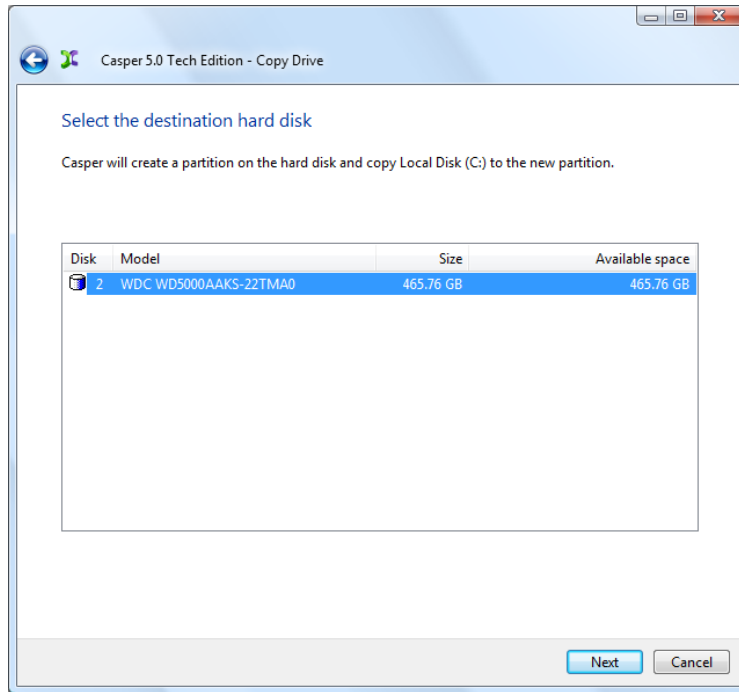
Casper 5.0 Tech Edition - Copy Drive

Select the destination hard disk

Casper will create a partition on the hard disk and copy Local Disk (C:) to the new partition.

| Disk | Model | Size | Available space |
|---|---|---|---|
| 2 | WDC WD5000AAKS-22TMA0 | 465.76 GB | 465.76 GB |

Next Cancel